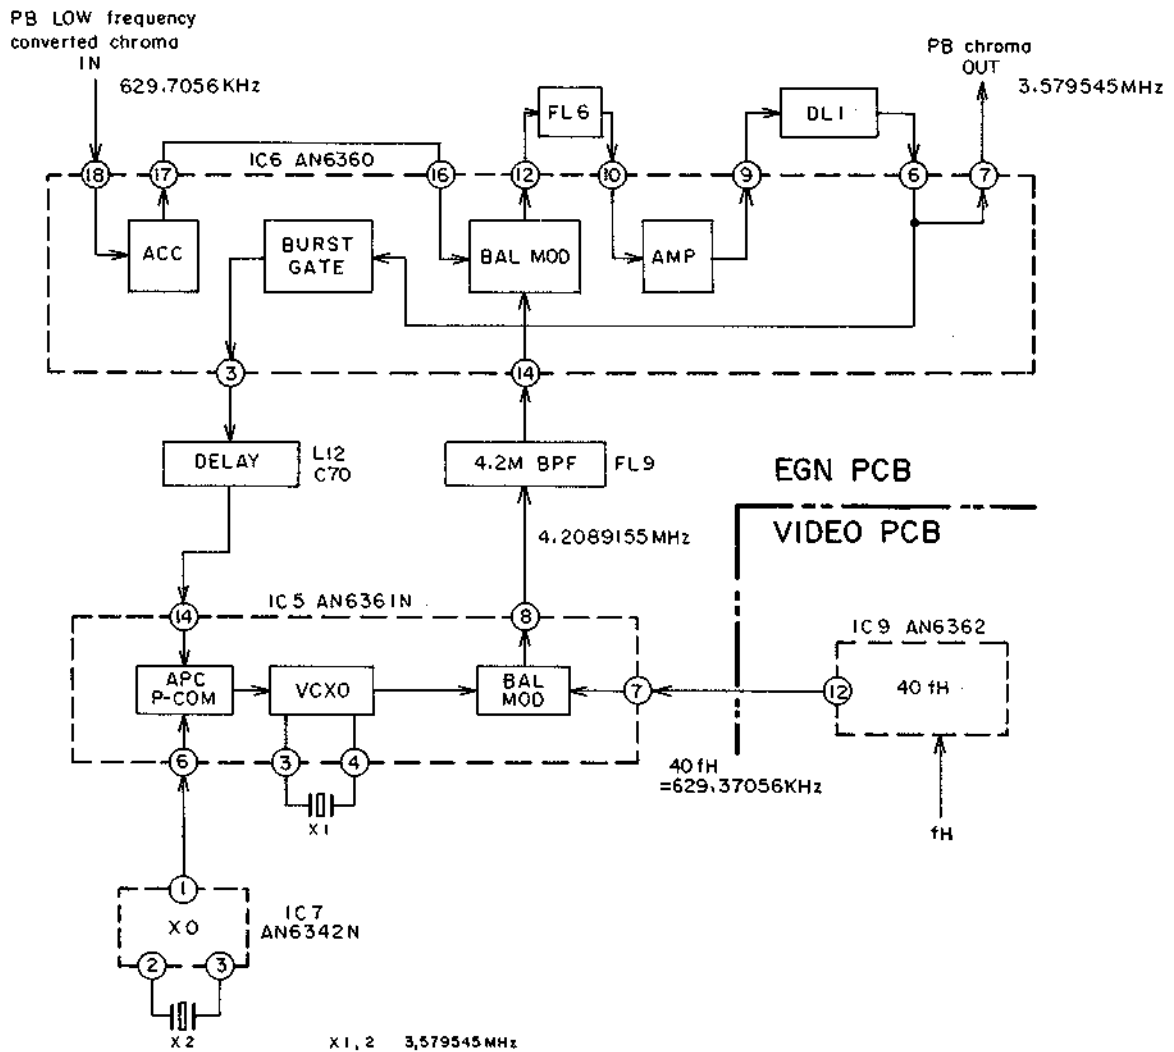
PB LOW frequency converted chroma IN

629.7056KHz

PB chroma OUT

3.579545MHz

FL6

DL1

18

17

IC6 AN6360

16

12

10

9

6

7

ACC

BURST GATE

BAL MOD

AMP

3

14

DELAY

L12 C70

4.2M BPF

FL9

EGN PCB

VIDEO PCB

4.2089155MHz

14

IC5 AN6361N

8

IC9 AN6362

APC P-COM

VCXO

BAL MOD

7

12

40 fH

6

3

4

40 fH =629.37056KHz

X1

fH

1

XO

IC7 AN6342N

2

3

X2

X1, 2 3,579545MHz